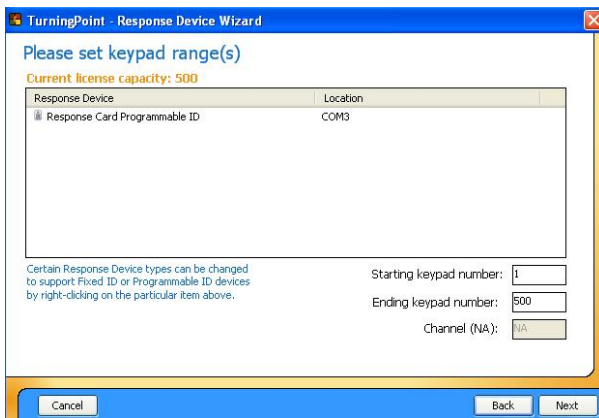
TurningPoint - Response Device Wizard

Please set keypad range(s)

Current license capacity: 500

| Response Device | Location |
|---|---|
| Response Card Programmable ID | COM3 |

Certain Response Device types can be changed to support Fixed ID or Programmable ID devices by right-clicking on the particular item above.

Starting keypad number: 1

Ending keypad number: 500

Channel (NA): NA

Cancel

Back

Next